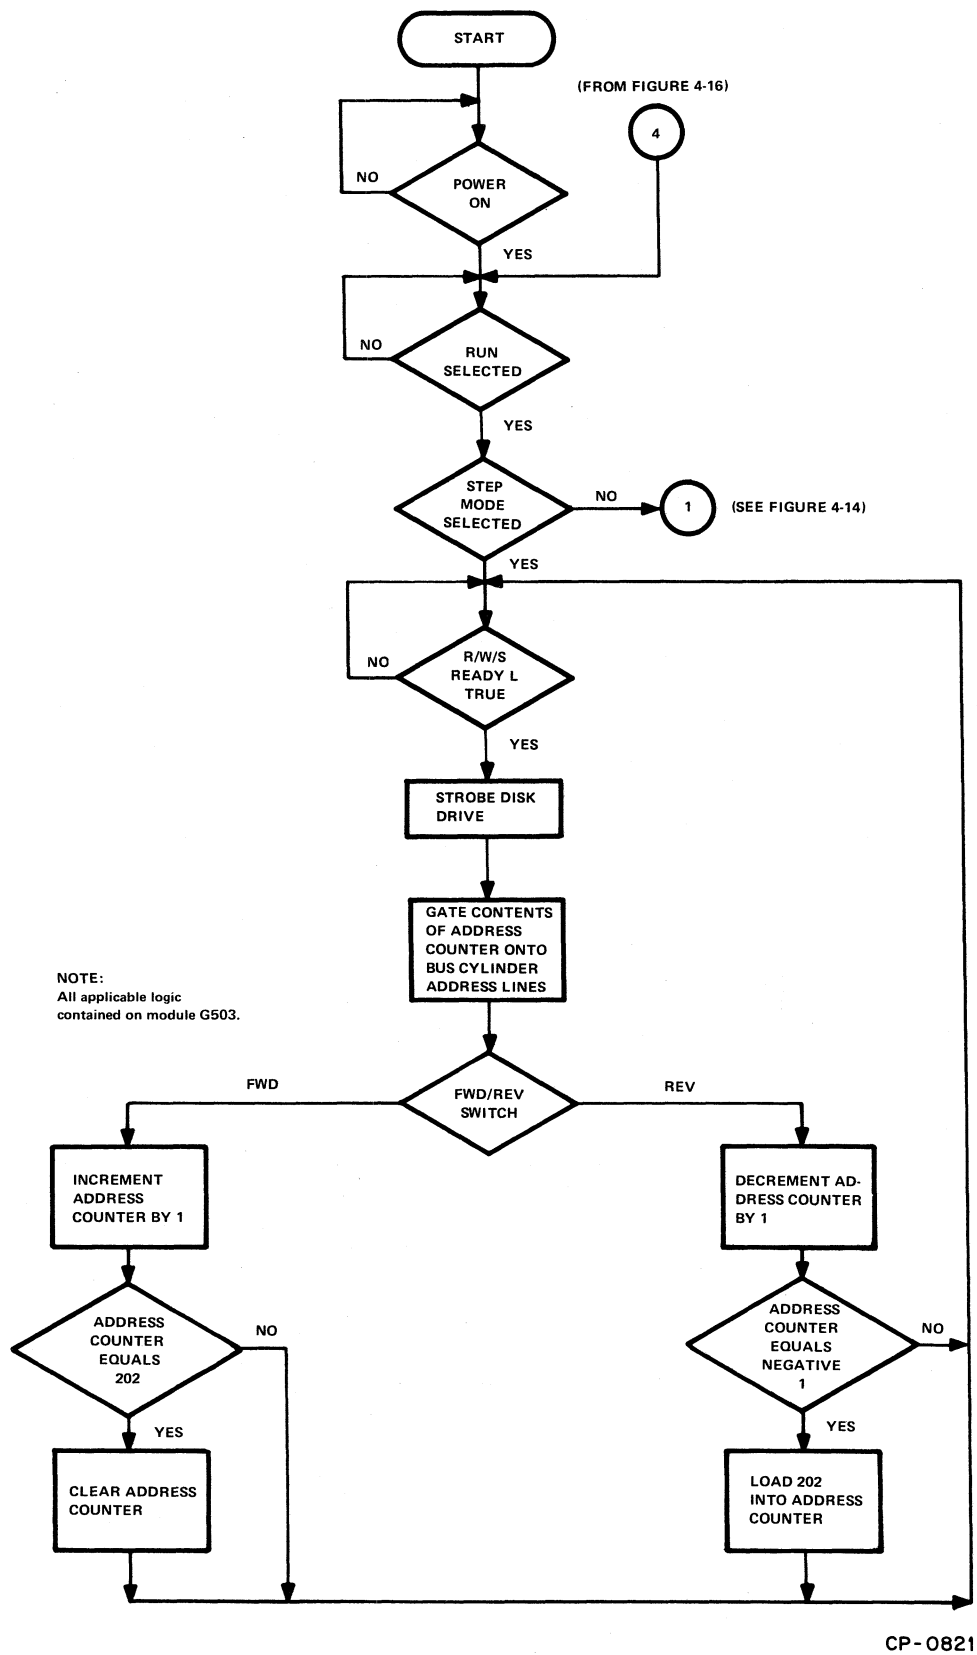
START

(FROM FIGURE 4-16)

4

NO

POWER ON

YES

NO

RUN SELECTED

YES

STEP MODE SELECTED

NO

1

(SEE FIGURE 4-14)

YES

NO

R/W/S READY L TRUE

YES

STROBE DISK DRIVE

GATE CONTENTS OF ADDRESS COUNTER ONTO BUS CYLINDER ADDRESS LINES

NOTE:
All applicable logic contained on module G503.

FWD

FWD/REV SWITCH

REV

INCREMENT ADDRESS COUNTER BY 1

DECREMENT ADDRESS COUNTER BY 1

ADDRESS COUNTER EQUALS 202

NO

ADDRESS COUNTER EQUALS NEGATIVE 1

NO

YES

YES

CLEAR ADDRESS COUNTER

LOAD 202 INTO ADDRESS COUNTER

CP-0821